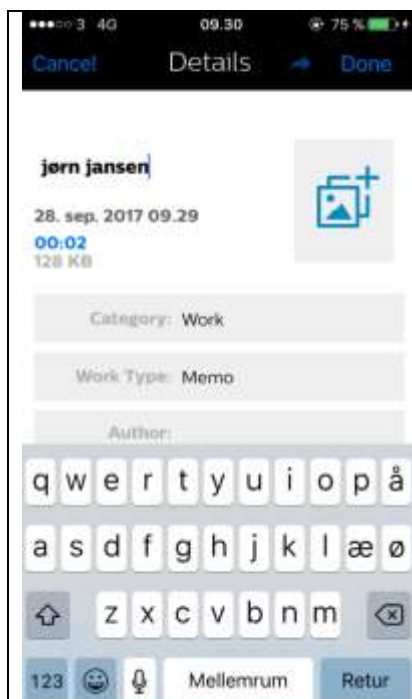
3 4G 09.30 75 %

Cancel Details Done

jørn jansen

28. sep. 2017 09.29
00:02
128 KB

Category: Work

Work Type: Memo

Author:

q w e r t y u i o p å
a s d f g h j k l æ ø
z x c v b n m
123 Mellemrum Retur